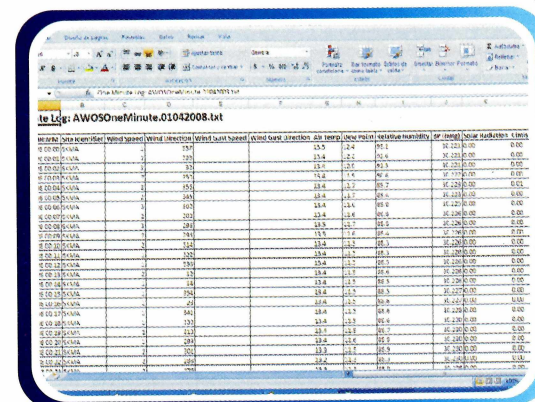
te Log: AWOSOneMinute.01042008.txt

| | Site Identifier | Wind Speed | Wind Direction | Wind Gust Speed | Wind Gust Direction | Air Temp | Dew Point | Relative Humidity | BP (mbg) | Solar Radiation | Cumu |
|---|---|---|---|---|---|---|---|---|---|---|---|
| 0 00:00 | SKMA | 1 | 357 | | | 13.5 | 12.4 | 93.0 | | 0.00 | 0.00 |
| 0 00:01 | SKMA | 1 | 339 | | | 13.5 | 12.4 | 92.4 | | 0.00 | 0.00 |
| 0 00:02 | SKMA | 2 | 351 | | | 13.4 | 12.4 | 93.3 | | 0.00 | 0.00 |
| 0 00:03 | SKMA | 2 | 357 | | | 13.4 | 12.5 | 94.0 | | 0.00 | 0.00 |
| 0 00:04 | SKMA | 2 | 355 | | | 13.4 | 12.7 | 95.2 | | 0.00 | 0.01 |
| 0 00:05 | SKMA | 2 | 349 | | | 13.4 | 12.7 | 95.4 | | 0.00 | 0.00 |
| 0 00:06 | SKMA | 2 | 302 | | | 13.4 | 12.6 | 95.0 | | 0.00 | 0.00 |
| 0 00:07 | SKMA | 2 | 320 | | | 13.4 | 12.6 | 95.0 | | 0.00 | 0.00 |
| 0 00:08 | SKMA | 1 | 298 | | | 13.5 | 12.7 | 95.0 | | 0.00 | 0.00 |
| 0 00:09 | SKMA | 1 | 288 | | | 13.5 | 12.6 | 95.0 | | 0.00 | 0.00 |